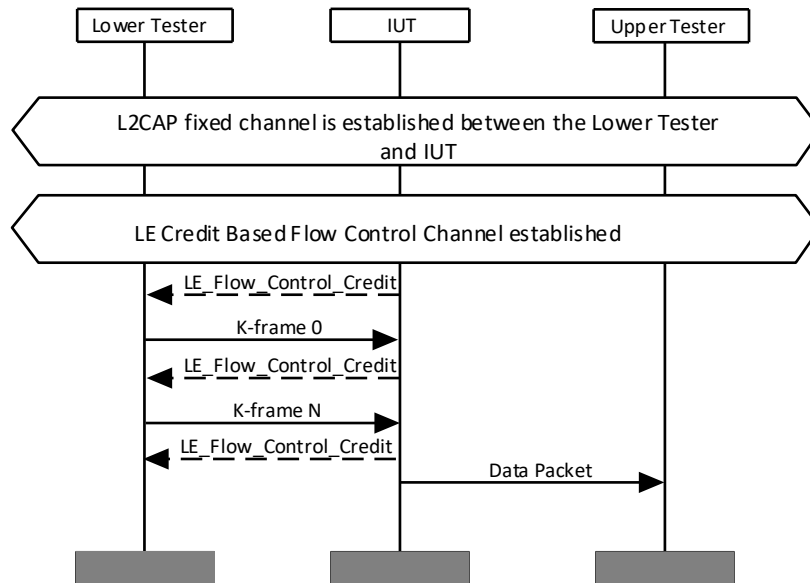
Lower Tester

IUT

Upper Tester

L2CAP fixed channel is established between the Lower Tester and IUT

LE Credit Based Flow Control Channel established

LE_Flow_Control_Credit

K-frame 0

LE_Flow_Control_Credit

K-frame N

LE_Flow_Control_Credit

Data Packet